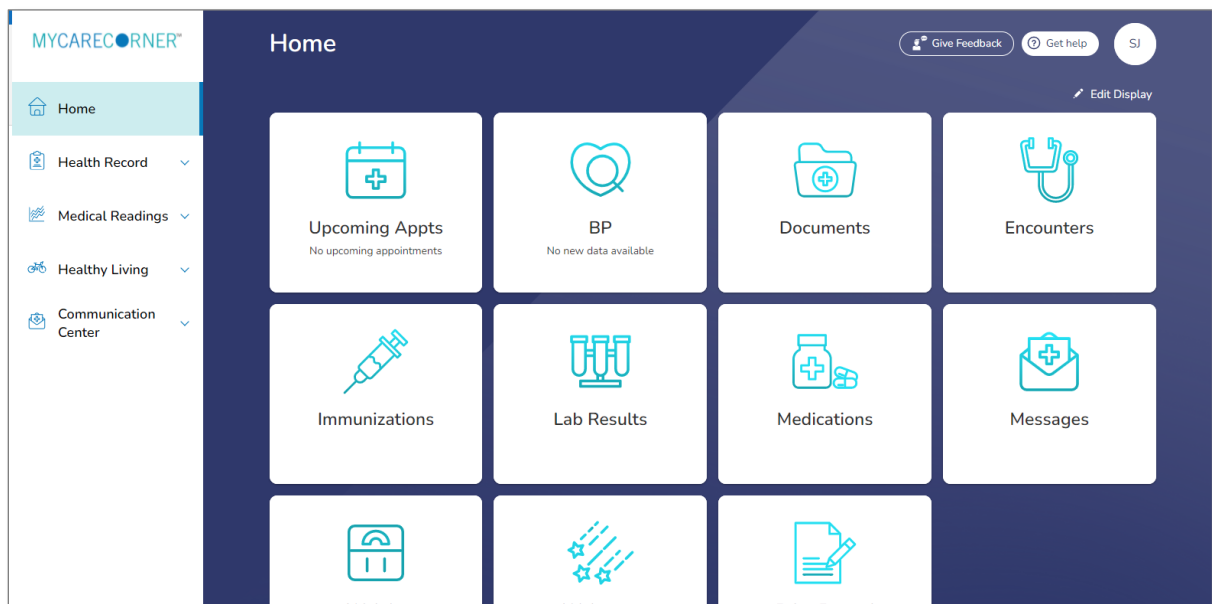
MYCARECORNER™

Home

Health Record

Medical Readings

Healthy Living

Communication Center

Home

Give Feedback

Get help

SJ

Edit Display

Upcoming Appts
No upcoming appointments

BP
No new data available

Documents

Encounters

Immunizations

Lab Results

Medications

Messages